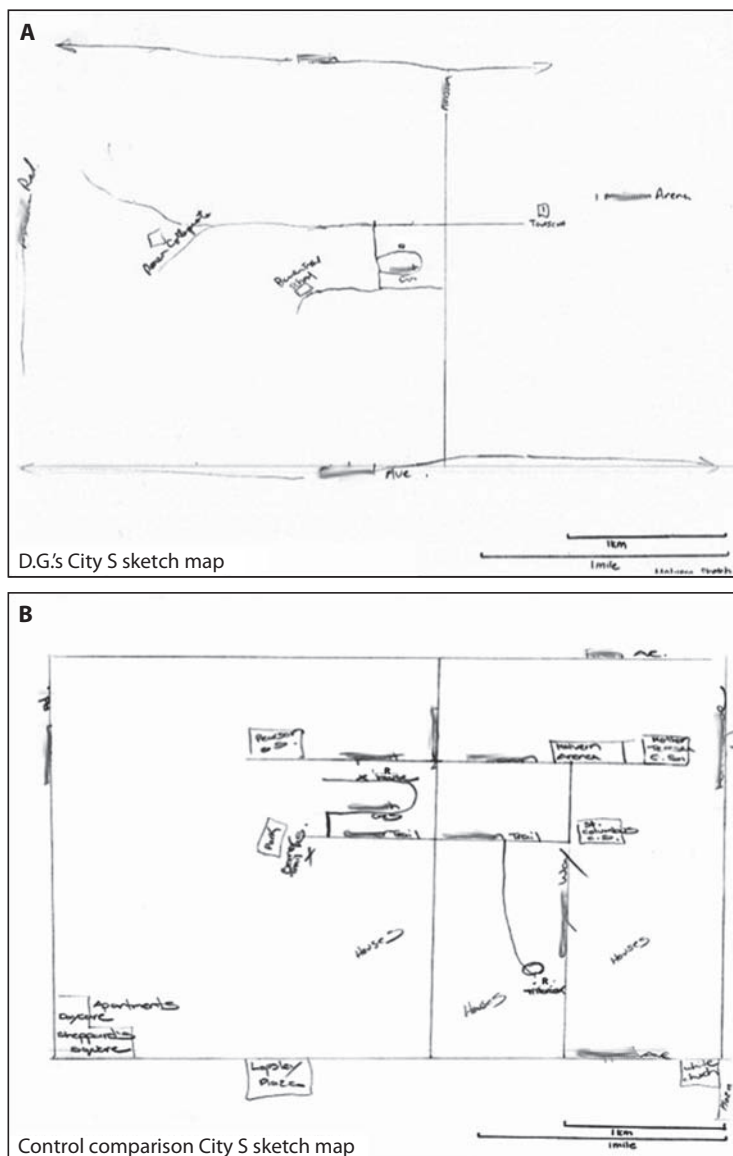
A

Rd

Arena

Tourscan

Ave.

1km

1mile

D.G.'s City S sketch map

B

Ave.

Arena

Trail

Trail

Houses

Houses

Houses

Apartments

Square

Lapsley Plaza

1km

1mile

Control comparison City S sketch map